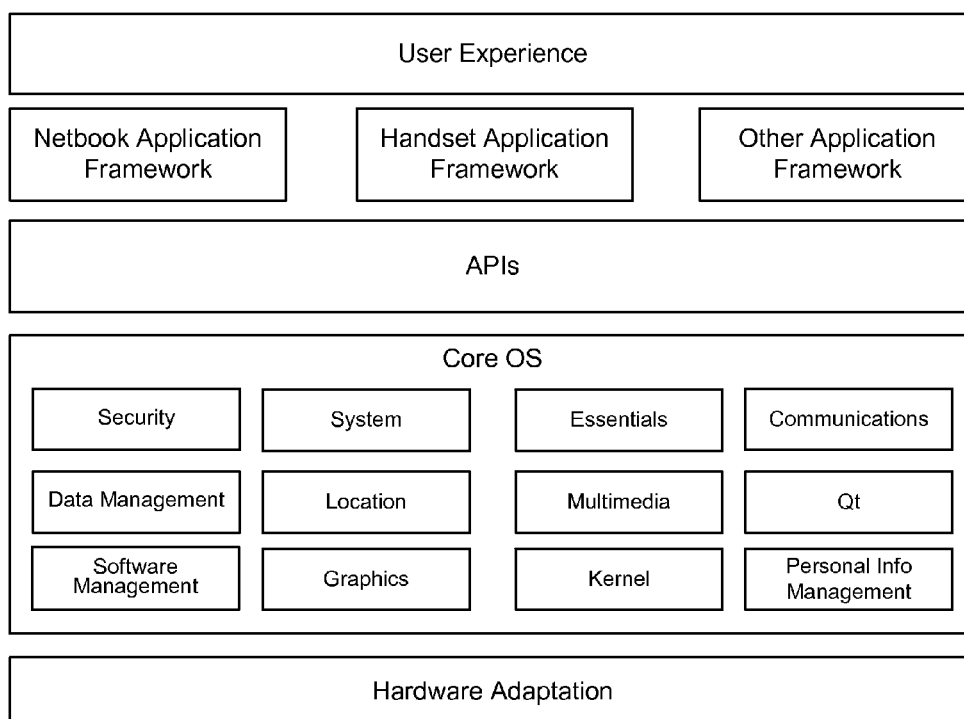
User Experience

Netbook Application Framework

Handset Application Framework

Other Application Framework

APIs

Core OS

Security

System

Essentials

Communications

Data Management

Location

Multimedia

Qt

Software Management

Graphics

Kernel

Personal Info Management

Hardware Adaptation